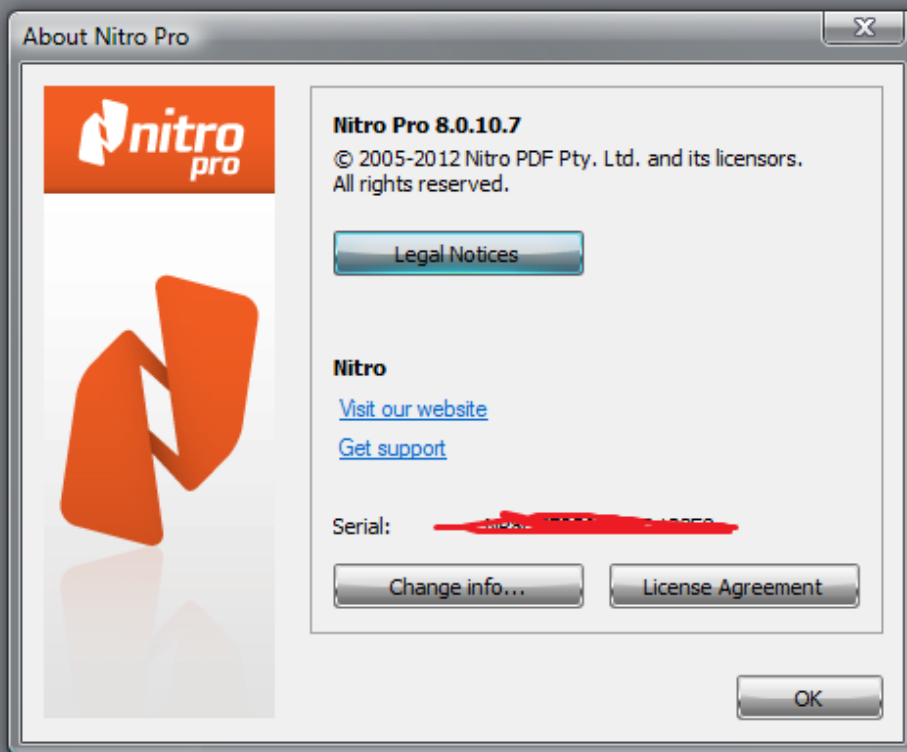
About Nitro Pro

X

nitro pro

Nitro Pro 8.0.10.7
© 2005-2012 Nitro PDF Pty. Ltd. and its licensors.
All rights reserved.

Legal Notices

Nitro
Visit our website
Get support

Serial: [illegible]

Change info...

License Agreement

OK